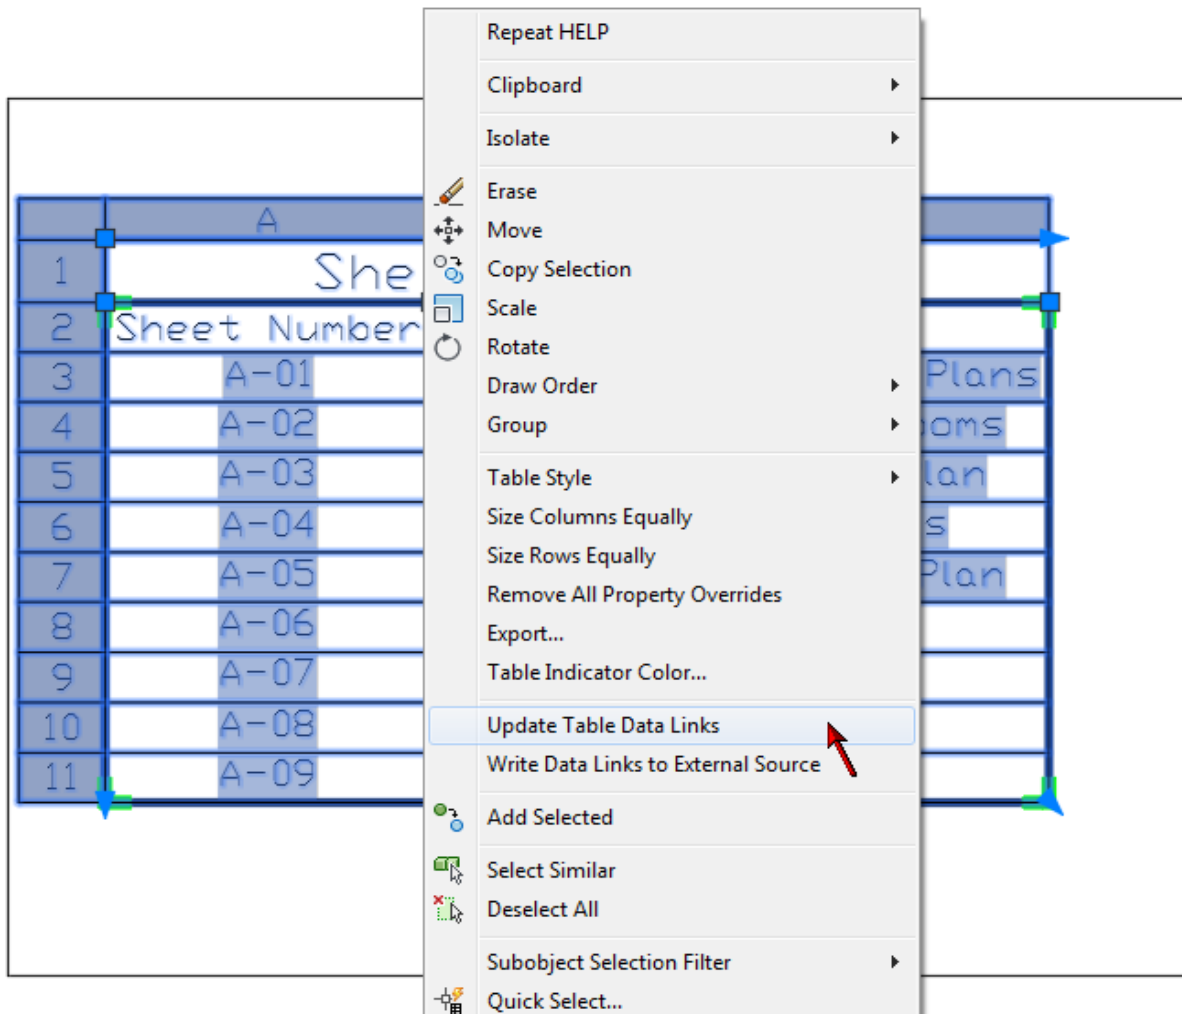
| | A | |
|---|---|---|
| 1 | She | |
| 2 | Sheet Number | |
| 3 | A-01 | Plans |
| 4 | A-02 | oms |
| 5 | A-03 | lan |
| 6 | A-04 | s |
| 7 | A-05 | Plan |
| 8 | A-06 | |
| 9 | A-07 | |
| 10 | A-08 | |
| 11 | A-09 | |

Repeat HELP
Clipboard
Isolate
Erase
Move
Copy Selection
Scale
Rotate
Draw Order
Group
Table Style
Size Columns Equally
Size Rows Equally
Remove All Property Overrides
Export...
Table Indicator Color...
Update Table Data Links
Write Data Links to External Source
Add Selected
Select Similar
Deselect All
Subobject Selection Filter
Quick Select...